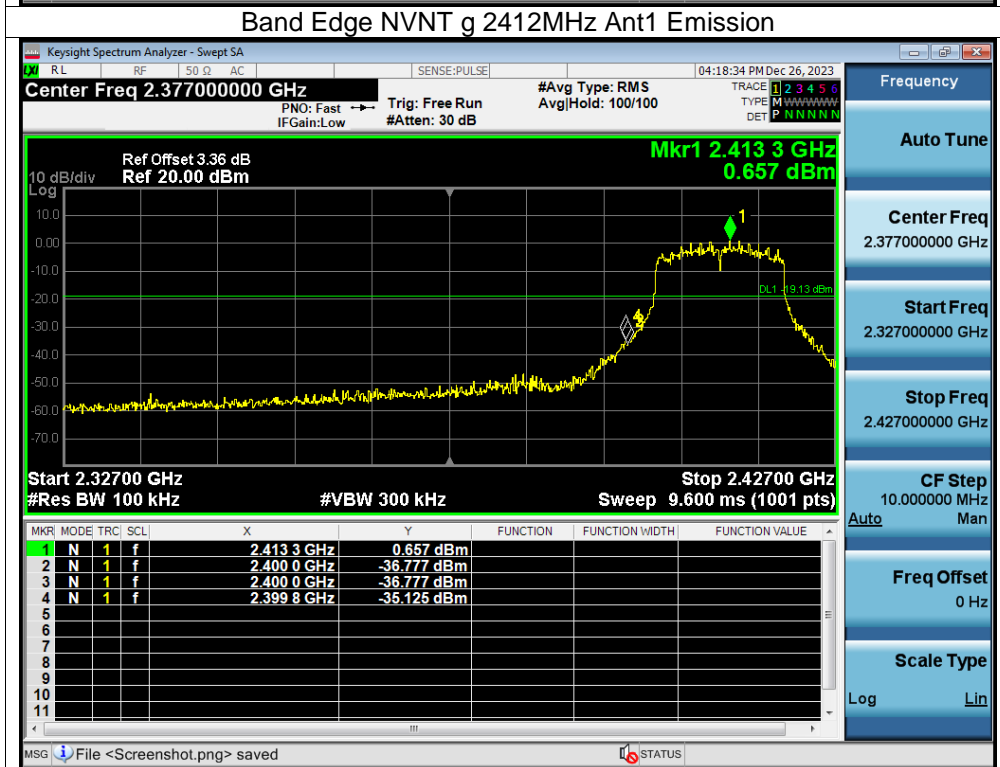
Band Edge NVNT g 2412MHz Ant1 Emission

Keysight Spectrum Analyzer - Swept SA

RL RF 50 Ω AC SENSE:PULSE 04:18:34 PM Dec 26, 2023

Center Freq 2.377000000 GHz

PNO: Fast IFGain:Low Trig: Free Run #Atten: 30 dB #Avg Type: RMS Avg|Hold: 100/100

TRACE 1 2 3 4 5 6
TYPE M WWWWW
DET P N N N N N

Frequency

Ref Offset 3.36 dB
10 dB/div Ref 20.00 dBm
Log

Mkr1 2.413 3 GHz
0.657 dBm

10.0
0.00
-10.0
-20.0
-30.0
-40.0
-50.0
-60.0
-70.0

DL1 -19.13 dBm

1
4
3

Start 2.32700 GHz
#Res BW 100 kHz
#VBW 300 kHz
Stop 2.42700 GHz
Sweep 9.600 ms (1001 pts)

| MKR | MODE | TRC | SCL | X | Y | FUNCTION | FUNCTION WIDTH | FUNCTION VALUE |
|---|---|---|---|---|---|---|---|---|
| 1 | N | 1 | f | 2.413 3 GHz | 0.657 dBm | | | |
| 2 | N | 1 | f | 2.400 0 GHz | -36.777 dBm | | | |
| 3 | N | 1 | f | 2.400 0 GHz | -36.777 dBm | | | |
| 4 | N | 1 | f | 2.399 8 GHz | -35.125 dBm | | | |
| 5 | | | | | | | | |
| 6 | | | | | | | | |
| 7 | | | | | | | | |
| 8 | | | | | | | | |
| 9 | | | | | | | | |
| 10 | | | | | | | | |
| 11 | | | | | | | | |

Auto Tune

Center Freq
2.377000000 GHz

Start Freq
2.327000000 GHz

Stop Freq
2.427000000 GHz

CF Step
10.000000 MHz
Auto Man

Freq Offset
0 Hz

Scale Type
Log Lin

MSG File <Screenshot.png> saved

STATUS